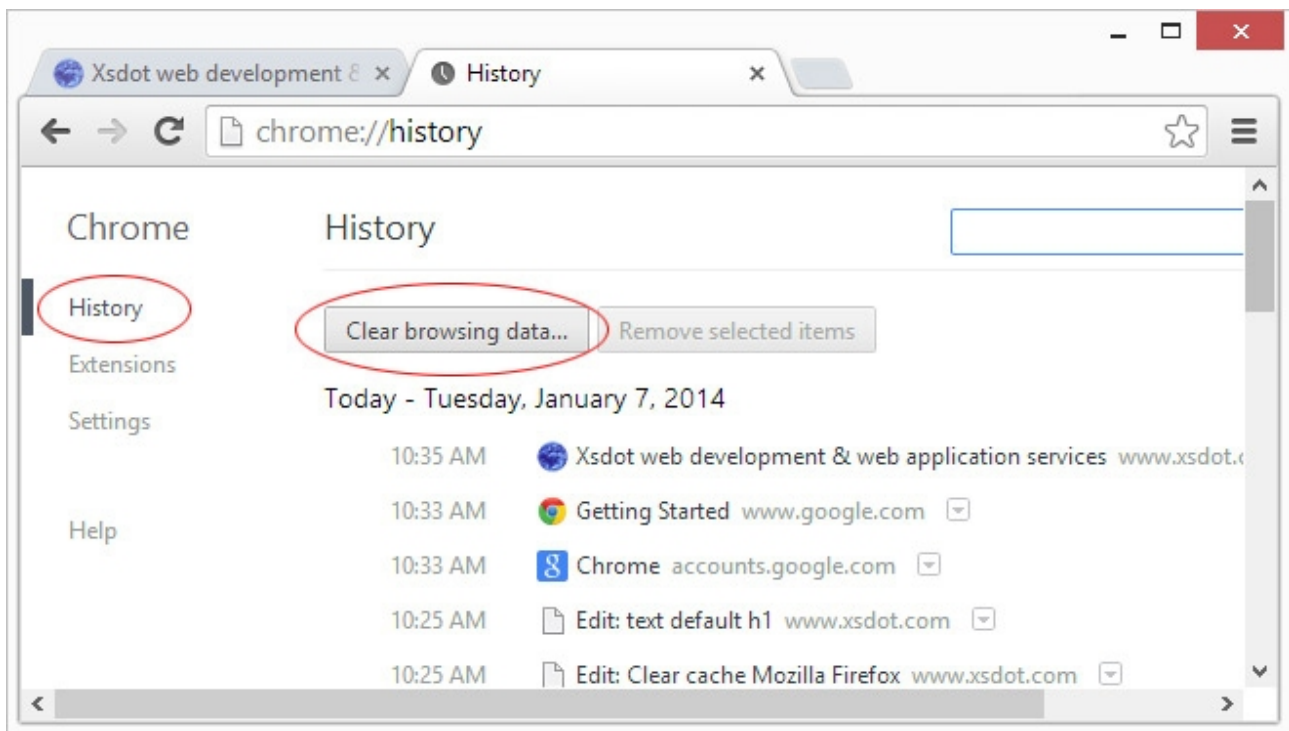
Xsdot web development & ×
History ×
chrome://history
Chrome
History
Extensions
Settings
Help
History
Clear browsing data...
Remove selected items
Today - Tuesday, January 7, 2014
10:35 AM Xsdot web development & web application services www.xsdot.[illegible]
10:33 AM Getting Started www.google.com
10:33 AM Chrome accounts.google.com
10:25 AM Edit: text default h1 www.xsdot.com
10:25 AM Edit: Clear cache Mozilla Firefox www.xsdot.com